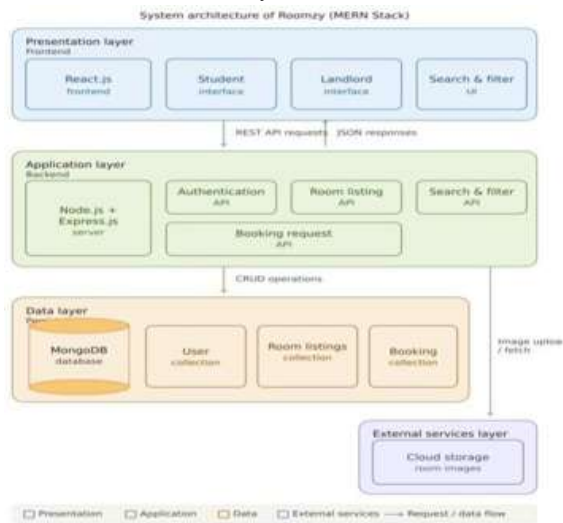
System architecture of Roomzy (MERN Stack)

Presentation layer
Frontend

React.js
frontend

Student
interface

Landlord
interface

Search & filter
UI

REST API requests JSON responses

Application layer
Backend

Node.js +
Express.js
server

Authentication
API

Room listing
API

Search & filter
API

Booking request
API

CRUD operations

Data layer
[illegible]

MongoDB
database

User
collection

Room listings
collection

Booking
collection

Image uploa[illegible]
/ fetch

External services layer

Cloud storage
room images

Presentation Application Data External services ⟶ Request / data flow